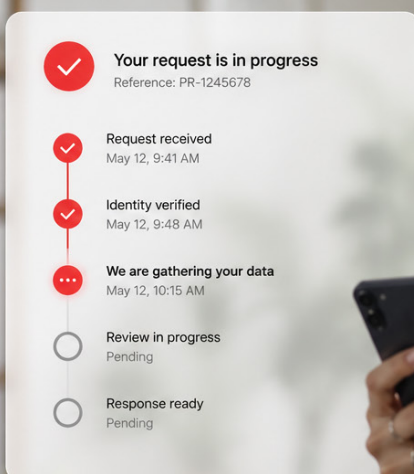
Your request is in progress
Reference: PR-1245678

Request received
May 12, 9:41 AM

Identity verified
May 12, 9:48 AM

We are gathering your data
May 12, 10:15 AM

Review in progress
Pending

Response ready
Pending